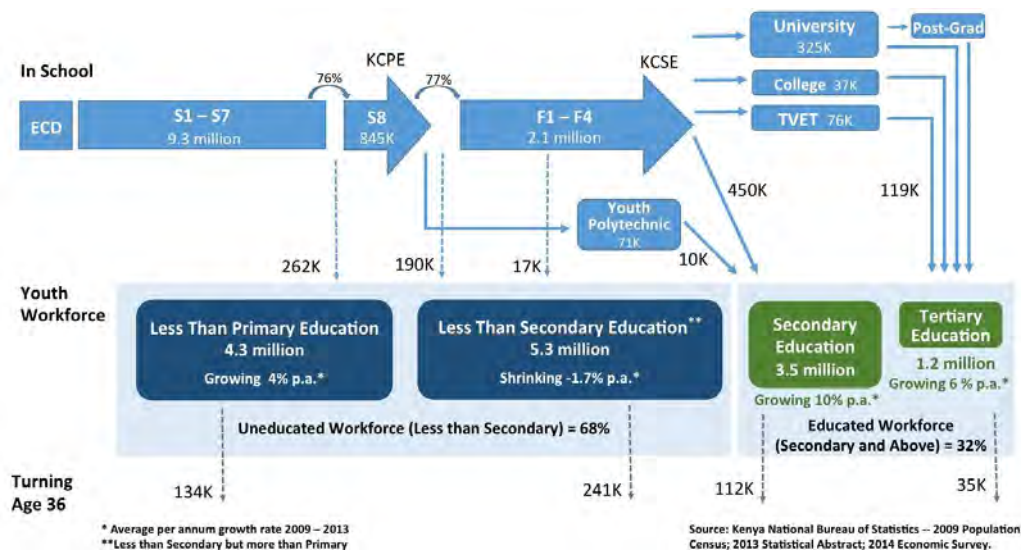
University
325K

Post-Grad

In School

KCPE

KCSE

76%

77%

College 37K

ECD

S1 – S7
9.3 million

S8
845K

F1 – F4
2.1 million

TVET 76K

450K

119K

Youth Polytechnic
71K

262K

190K

17K

10K

Youth Workforce

Less Than Primary Education
4.3 million
Growing 4% p.a.*

Less Than Secondary Education**
5.3 million
Shrinking -1.7% p.a.*

Secondary Education
3.5 million

Tertiary Education
1.2 million
Growing 6 % p.a.*

Growing 10% p.a.*

Uneducated Workforce (Less than Secondary) = 68%

Educated Workforce (Secondary and Above) = 32%

Turning Age 36

134K

241K

112K

35K

* Average per annum growth rate 2009 – 2013
**Less than Secondary but more than Primary

Source: Kenya National Bureau of Statistics -- 2009 Population Census; 2013 Statistical Abstract; 2014 Economic Survey.